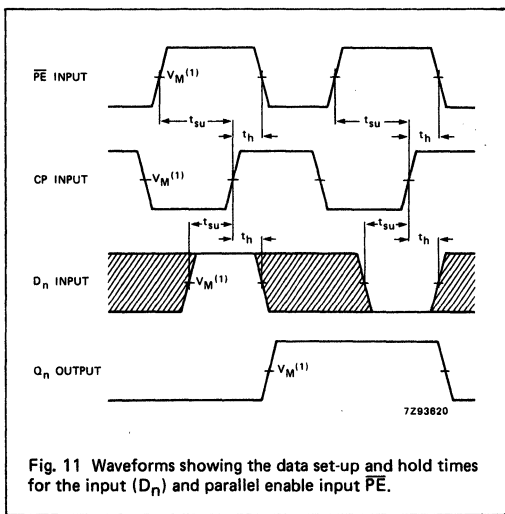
$\overline{PE}$ INPUT

$V_M^{(1)}$

$t_{su}$

$t_h$

$t_{su}$

$t_h$

CP INPUT

$V_M^{(1)}$

$t_{su}$

$t_h$

$t_{su}$

$t_h$

$D_n$ INPUT

$V_M^{(1)}$

$Q_n$ OUTPUT

$V_M^{(1)}$

7Z93620

Fig. 11 Waveforms showing the data set-up and hold times for the input ($D_n$) and parallel enable input $\overline{PE}$.